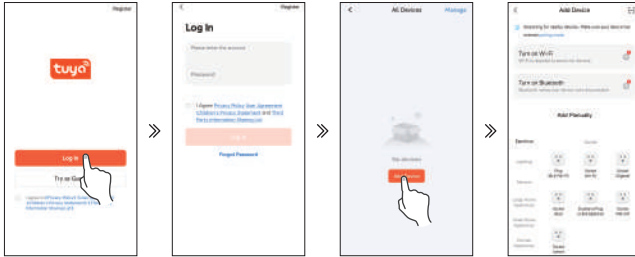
Register

tuya

Log in

Try as Guest

I agree to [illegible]

Register

Log in

Please enter the account

Password

I Agree Privacy Policy User Agreement Children's Privacy Statement and Third Party Information Sharing List

Log in

Forgot Password

All Devices

Manage

No devices

Add Device

Add Device

Searching for nearby devices. Make sure your device has entered pairing mode

Turn on Wi-Fi

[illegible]

Turn on Bluetooth

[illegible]

Add Manually

Electrical

Lighting

Sensors

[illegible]

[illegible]

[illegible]

Plug

Socket

Socket

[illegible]

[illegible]

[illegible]

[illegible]